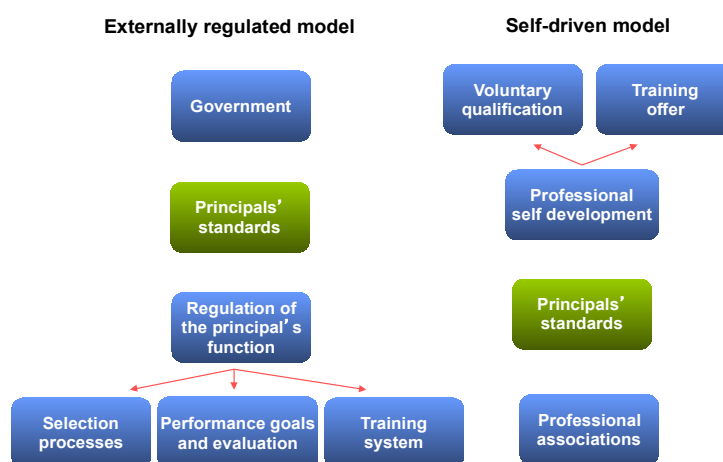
Externally regulated model

Government

Principals' standards

Regulation of the principal's function

Selection processes

Performance goals and evaluation

Training system

Self-driven model

Voluntary qualification

Training offer

Professional self development

Principals' standards

Professional associations